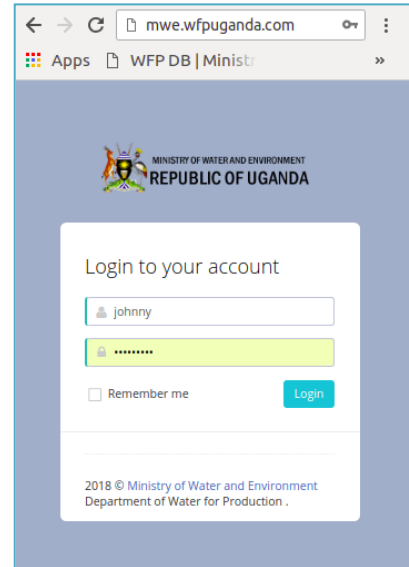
mwe.wfpuganda.com

Apps WFP DB | Ministr »

MINISTRY OF WATER AND ENVIRONMENT
REPUBLIC OF UGANDA

Login to your account

johnny

••••••••••

Remember me

Login

2018 © Ministry of Water and Environment
Department of Water for Production .